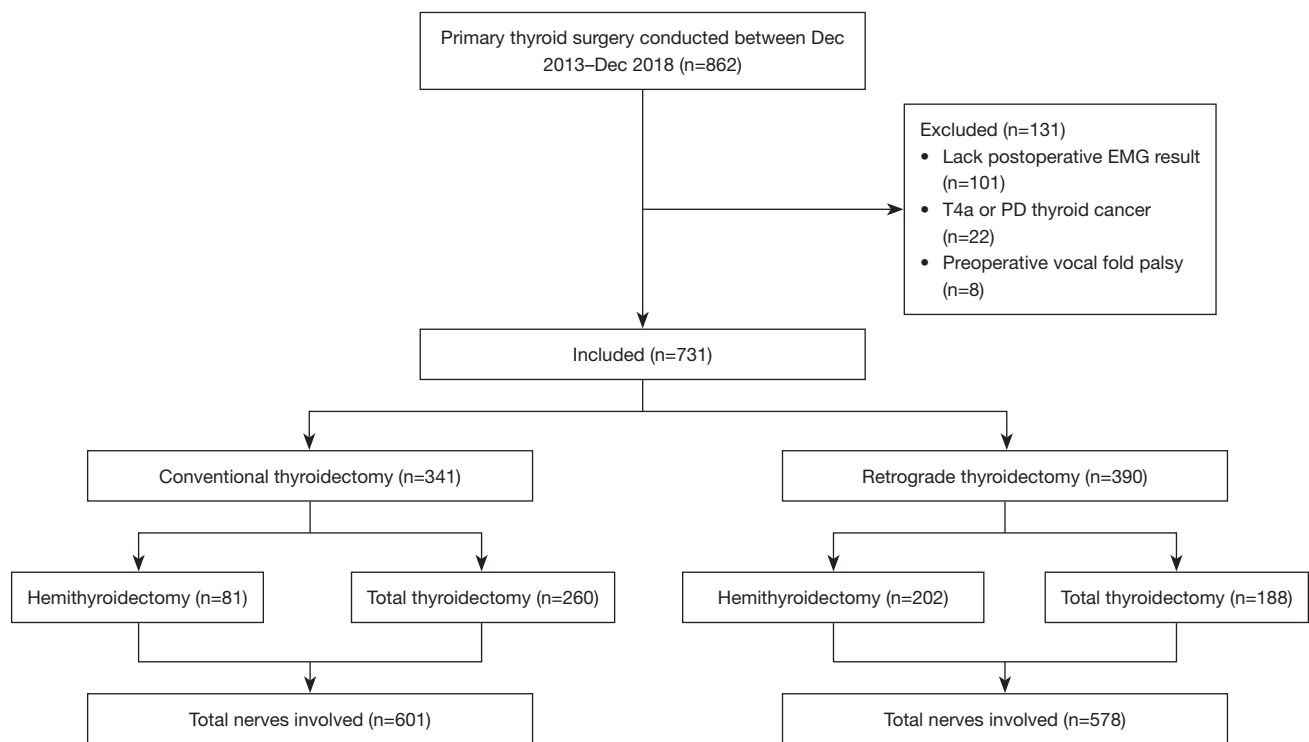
Primary thyroid surgery conducted between Dec 2013–Dec 2018 (n=862)

Excluded (n=131)
• Lack postoperative EMG result (n=101)
• T4a or PD thyroid cancer (n=22)
• Preoperative vocal fold palsy (n=8)

Included (n=731)

Conventional thyroidectomy (n=341)

Retrograde thyroidectomy (n=390)

Hemithyroidectomy (n=81)

Total thyroidectomy (n=260)

Hemithyroidectomy (n=202)

Total thyroidectomy (n=188)

Total nerves involved (n=601)

Total nerves involved (n=578)